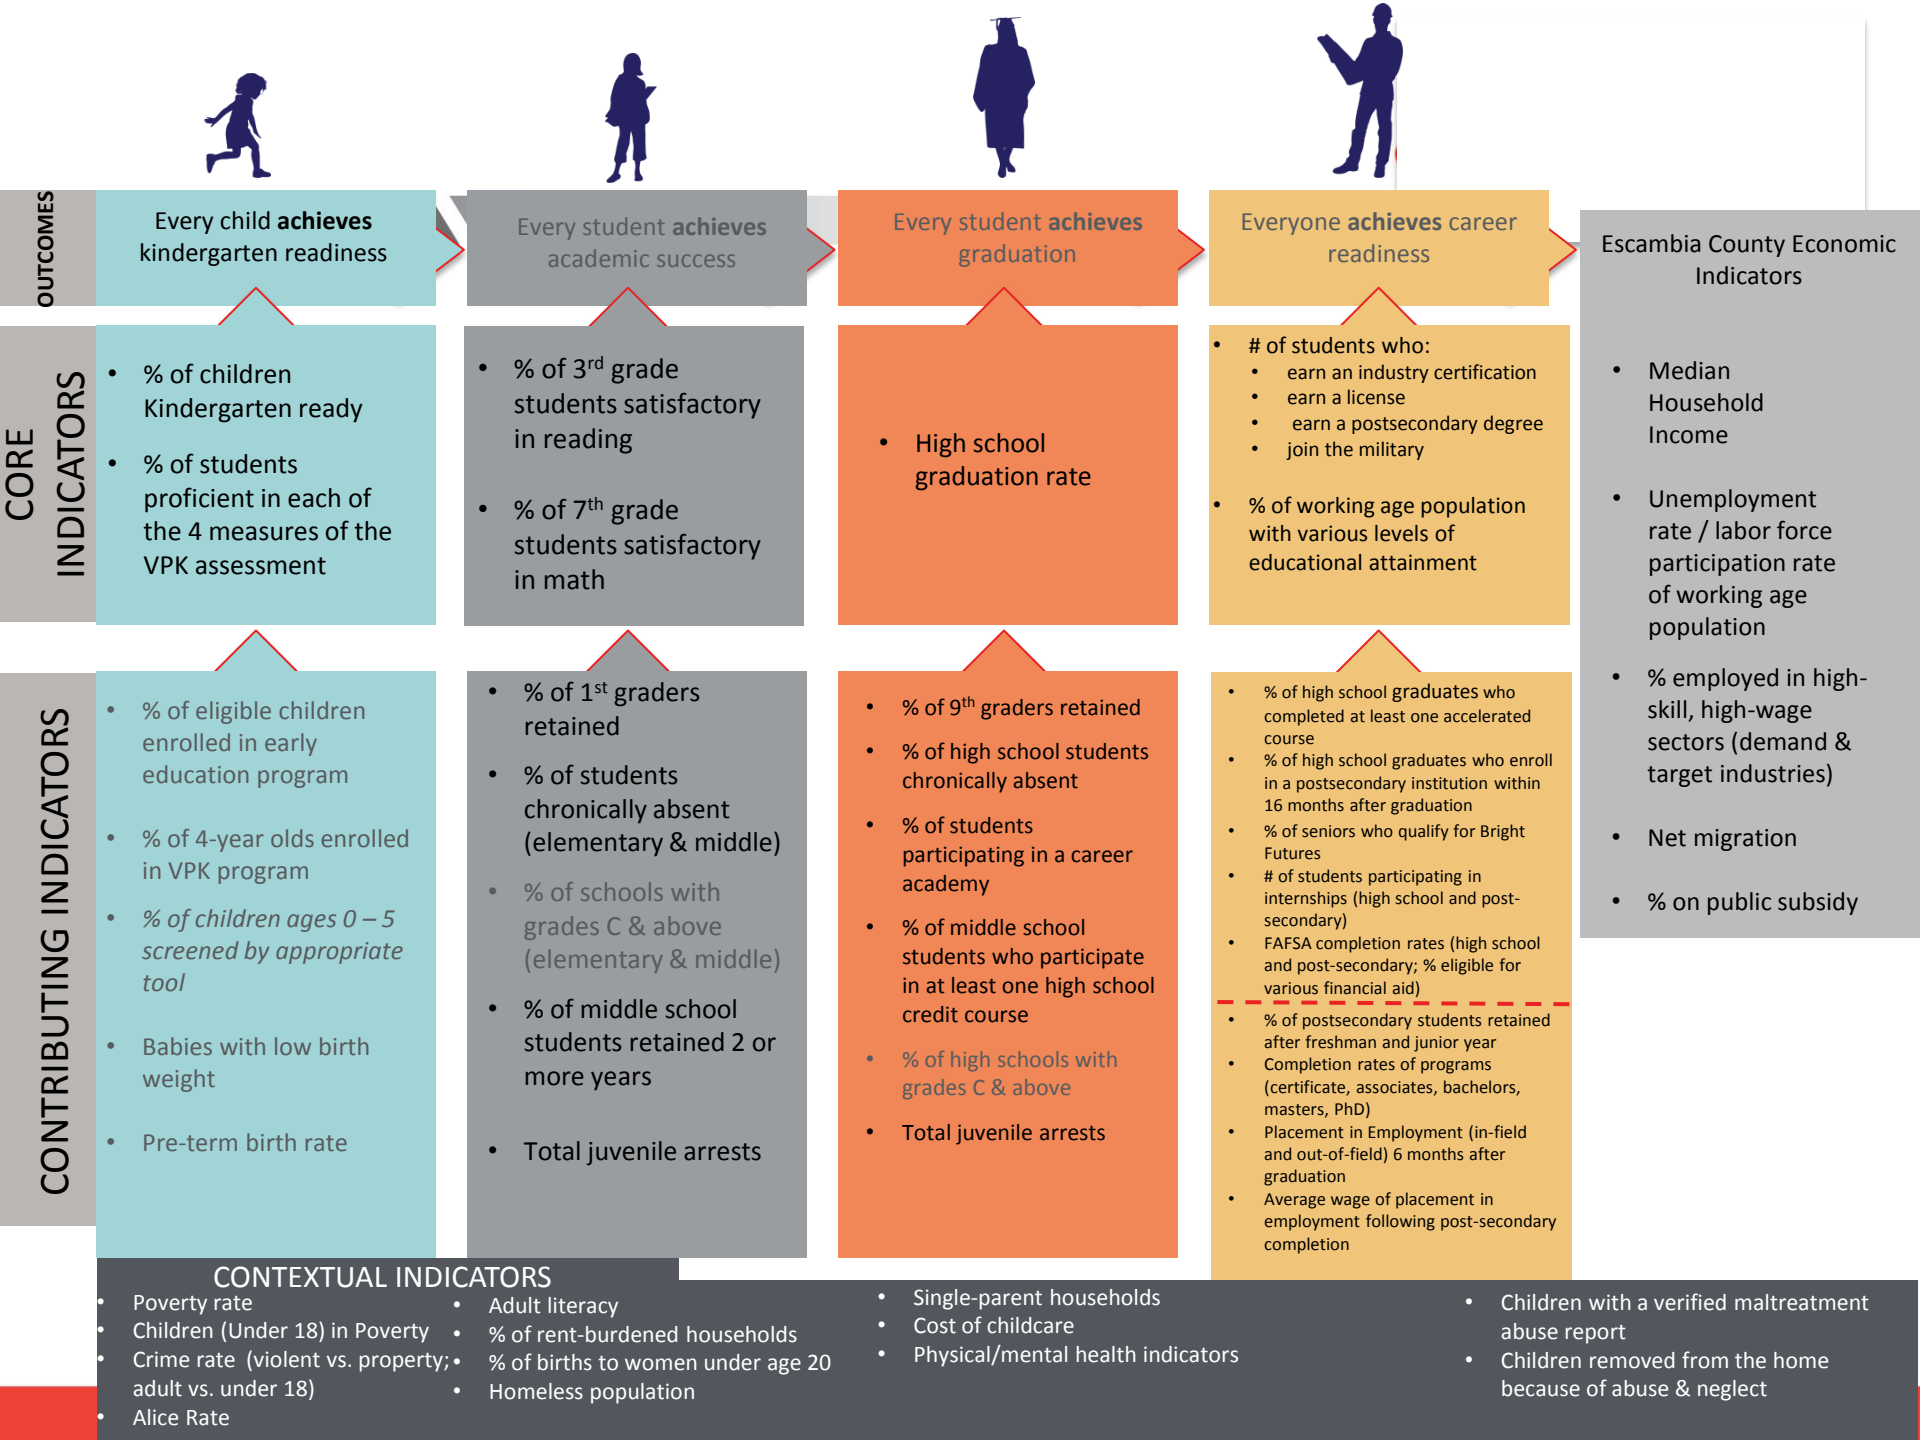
OUTCOMES

Every child achieves kindergarten readiness

Every student achieves academic success

Every student achieves graduation

Everyone achieves career readiness

Escambia County Economic Indicators

CORE INDICATORS

- % of children Kindergarten ready
- % of students proficient in each of the 4 measures of the VPK assessment

- % of 3$^{rd}$ grade students satisfactory in reading
- % of 7$^{th}$ grade students satisfactory in math

- High school graduation rate

- # of students who:
  - earn an industry certification
  - earn a license
  - earn a postsecondary degree
  - join the military
- % of working age population with various levels of educational attainment

- Median Household Income
- Unemployment rate / labor force participation rate of working age population
- % employed in high-skill, high-wage sectors (demand & target industries)
- Net migration
- % on public subsidy

CONTRIBUTING INDICATORS

- % of eligible children enrolled in early education program
- % of 4-year olds enrolled in VPK program
- % of children ages 0 – 5 screened by appropriate tool
- Babies with low birth weight
- Pre-term birth rate

- % of 1$^{st}$ graders retained
- % of students chronically absent (elementary & middle)
- % of schools with grades C & above (elementary & middle)
- % of middle school students retained 2 or more years
- Total juvenile arrests

- % of 9$^{th}$ graders retained
- % of high school students chronically absent
- % of students participating in a career academy
- % of middle school students who participate in at least one high school credit course
- % of high schools with grades C & above
- Total juvenile arrests

- % of high school graduates who completed at least one accelerated course
- % of high school graduates who enroll in a postsecondary institution within 16 months after graduation
- % of seniors who qualify for Bright Futures
- # of students participating in internships (high school and post-secondary)
- FAFSA completion rates (high school and post-secondary; % eligible for various financial aid)
- % of postsecondary students retained after freshman and junior year
- Completion rates of programs (certificate, associates, bachelors, masters, PhD)
- Placement in Employment (in-field and out-of-field) 6 months after graduation
- Average wage of placement in employment following post-secondary completion

CONTEXTUAL INDICATORS
- Poverty rate
- Children (Under 18) in Poverty
- Crime rate (violent vs. property; adult vs. under 18)
- Alice Rate
- Adult literacy
- % of rent-burdened households
- % of births to women under age 20
- Homeless population
- Single-parent households
- Cost of childcare
- Physical/mental health indicators
- Children with a verified maltreatment abuse report
- Children removed from the home because of abuse & neglect